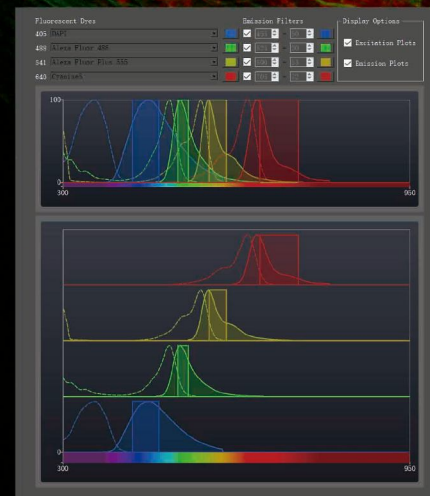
Fluorescent Dyes

405 DAPI

488 Alexa Fluor 488

561 Alexa Fluor Plus 555

640 Cyanine5

Emission Filters

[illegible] - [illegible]

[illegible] - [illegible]

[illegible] - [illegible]

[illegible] - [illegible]

Display Options

Excitation Plots

Emission Plots

100

0

300

950

0

300

950